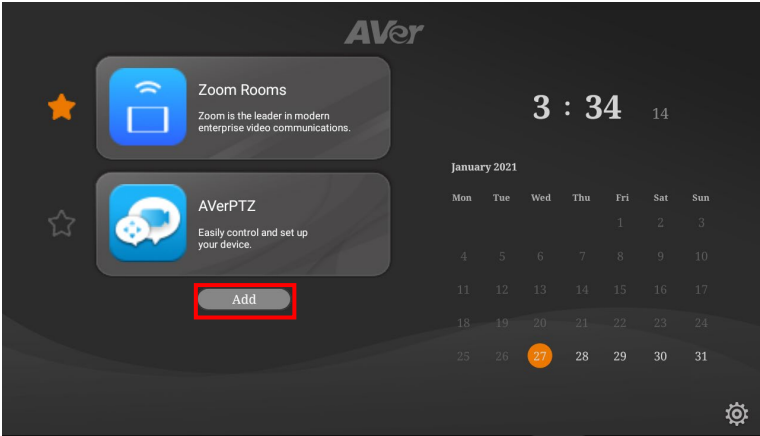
AVer

Zoom Rooms
Zoom is the leader in modern enterprise video communications.

AVerPTZ
Easily control and set up your device.

Add

3 : 34 14

January 2021

| Mon | Tue | Wed | Thu | Fri | Sat | Sun |
|---|---|---|---|---|---|---|
| | | | | 1 | 2 | 3 |
| 4 | 5 | 6 | 7 | 8 | 9 | 10 |
| 11 | 12 | 13 | 14 | 15 | 16 | 17 |
| 18 | 19 | 20 | 21 | 22 | 23 | 24 |
| 25 | 26 | 27 | 28 | 29 | 30 | 31 |